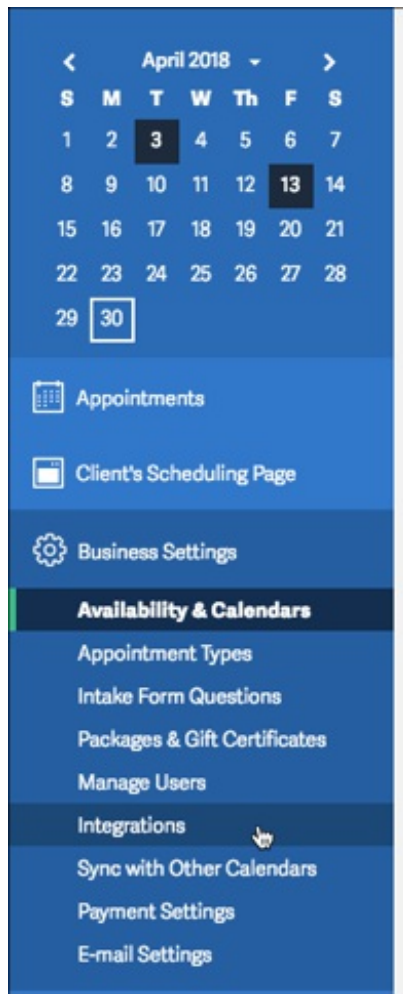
April 2018

| S | M | T | W | Th | F | S |
|---|---|---|---|---|---|---|
| 1 | 2 | 3 | 4 | 5 | 6 | 7 |
| 8 | 9 | 10 | 11 | 12 | 13 | 14 |
| 15 | 16 | 17 | 18 | 19 | 20 | 21 |
| 22 | 23 | 24 | 25 | 26 | 27 | 28 |
| 29 | 30 | | | | | |

Appointments

Client's Scheduling Page

Business Settings

Availability & Calendars

Appointment Types

Intake Form Questions

Packages & Gift Certificates

Manage Users

Integrations

Sync with Other Calendars

Payment Settings

E-mail Settings